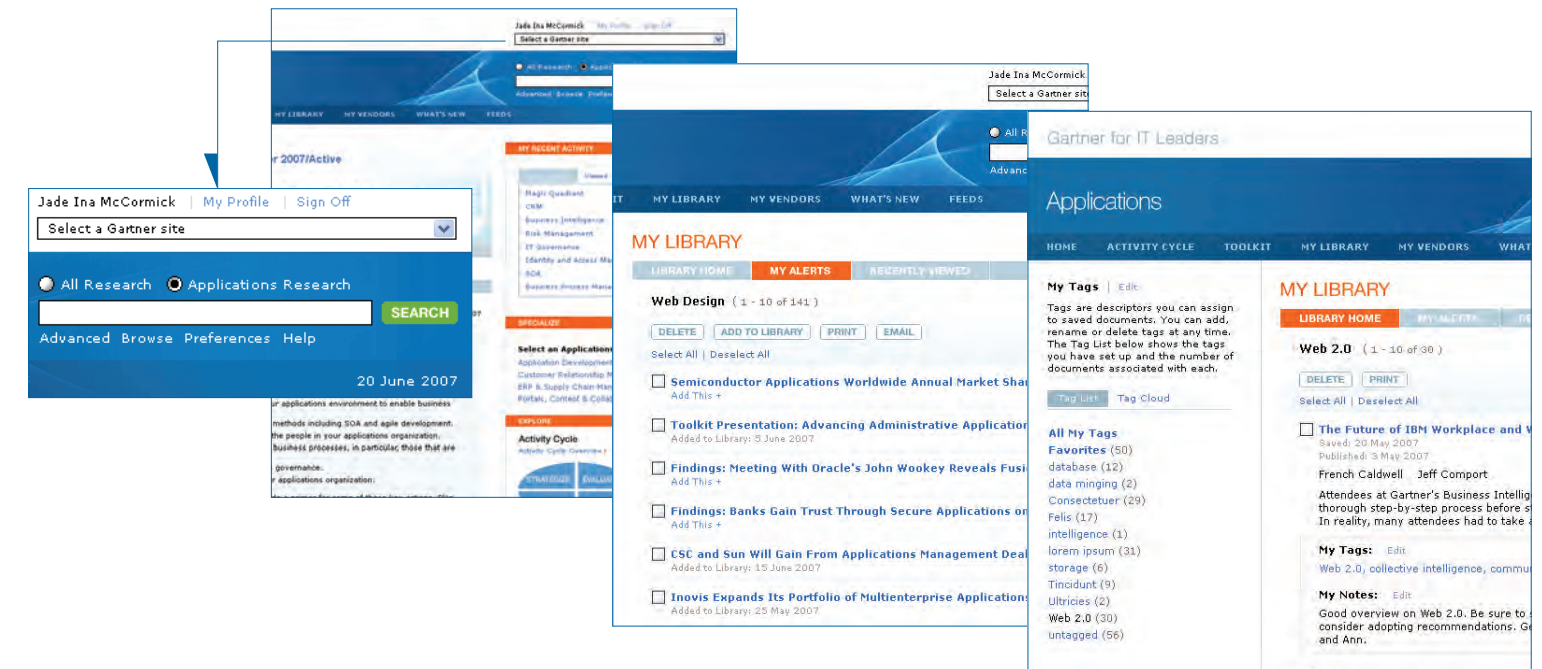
Jade Ina McCormick | My Profile | Sign Off
Select a Gartner site

All Research Applications Research
SEARCH
Advanced Browse Preferences Help

20 June 2007

MY LIBRARY MY VENDORS WHAT'S NEW FEEDS

r 2007/Active

MY RECENT ACTIVITY
Magic Quadrant
CRM
Business Intelligence
Risk Management
IT Governance
Identity and Access Ma
SOA
Business Process Mana

SPECIALIZE
Select an Application
Application Developme
Customer Relationship M
ERP & Supply Chain Ma
Portals, Content & Colla

EXPLORE
Activity Cycle
Activity Cycle Overview

STRATEGIZE EVALUA

ur applications environment to enable business
methods including SOA and agile development.
the people in your applications organization.
business processes, in particular, those that are
governance.
ur applications organization.

Jade Ina McCormick
Select a Gartner site
All R
Advan

IT MY LIBRARY MY VENDORS WHAT'S NEW FEEDS

MY LIBRARY
LIBRARY HOME MY ALERTS RECENTLY VIEWED

Web Design ( 1 - 10 of 141 )
DELETE ADD TO LIBRARY PRINT EMAIL
Select All | Deselect All

Semiconductor Applications Worldwide Annual Market Shar
Add This +
Toolkit Presentation: Advancing Administrative Application
Added to Library: 5 June 2007
Findings: Meeting With Oracle's John Wookey Reveals Fusi
Add This +
Findings: Banks Gain Trust Through Secure Applications on
Add This +
CSC and Sun Will Gain From Applications Management Deal
Added to Library: 15 June 2007
Inovis Expands Its Portfolio of Multienterprise Applications
Added to Library: 25 May 2007

Gartner for IT Leaders
Applications
HOME ACTIVITY CYCLE TOOLKIT MY LIBRARY MY VENDORS WHAT

My Tags | Edit
Tags are descriptors you can assign to saved documents. You can add, rename or delete tags at any time. The Tag List below shows the tags you have set up and the number of documents associated with each.

Tag List Tag Cloud

All My Tags
Favorites (50)
database (12)
data minging (2)
Consectetuer (29)
Felis (17)
intelligence (1)
lorem ipsum (31)
storage (6)
Tincidunt (9)
Ultricies (2)
Web 2.0 (30)
untagged (56)

MY LIBRARY
LIBRARY HOME MY ALERTS

Web 2.0 ( 1 - 10 of 30 )
DELETE PRINT
Select All | Deselect All

The Future of IBM Workplace and W
Saved: 20 May 2007
Published: 3 May 2007
French Caldwell Jeff Comport
Attendees at Gartner's Business Intellig
thorough step-by-step process before s
In reality, many attendees had to take a

My Tags: Edit
Web 2.0, collective intelligence, commu

My Notes: Edit
Good overview on Web 2.0. Be sure to s
consider adopting recommendations. G
and Ann.